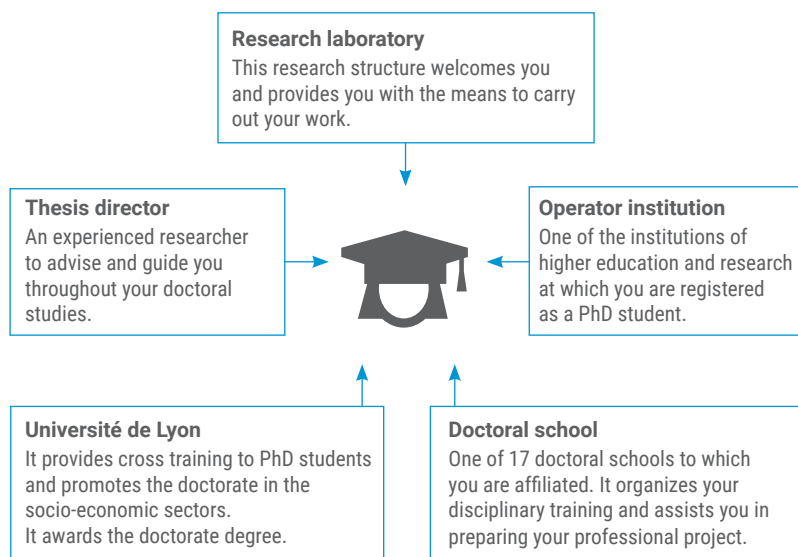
Research laboratory
This research structure welcomes you and provides you with the means to carry out your work.

Thesis director
An experienced researcher to advise and guide you throughout your doctoral studies.

Operator institution
One of the institutions of higher education and research at which you are registered as a PhD student.

Université de Lyon
It provides cross training to PhD students and promotes the doctorate in the socio-economic sectors.
It awards the doctorate degree.

Doctoral school
One of 17 doctoral schools to which you are affiliated. It organizes your disciplinary training and assists you in preparing your professional project.